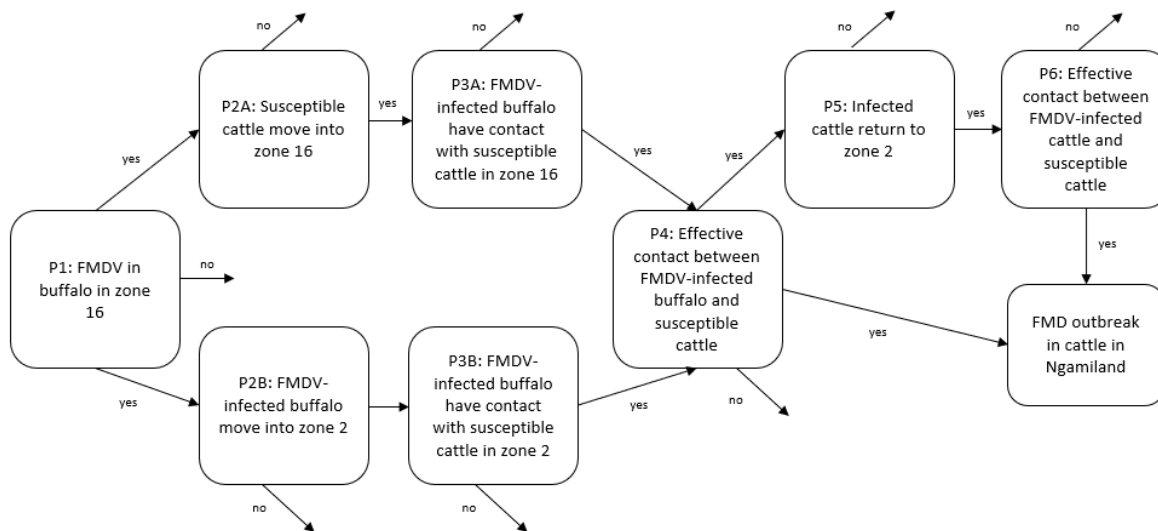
P1: FMDV in buffalo in zone 16

no

yes

P2A: Susceptible cattle move into zone 16

no

yes

P3A: FMDV-infected buffalo have contact with susceptible cattle in zone 16

no

yes

yes

P2B: FMDV-infected buffalo move into zone 2

no

P3B: FMDV-infected buffalo have contact with susceptible cattle in zone 2

no

yes

P4: Effective contact between FMDV-infected buffalo and susceptible cattle

no

yes

P5: Infected cattle return to zone 2

no

yes

P6: Effective contact between FMDV-infected cattle and susceptible cattle

no

yes

yes

FMD outbreak in cattle in Ngamiland